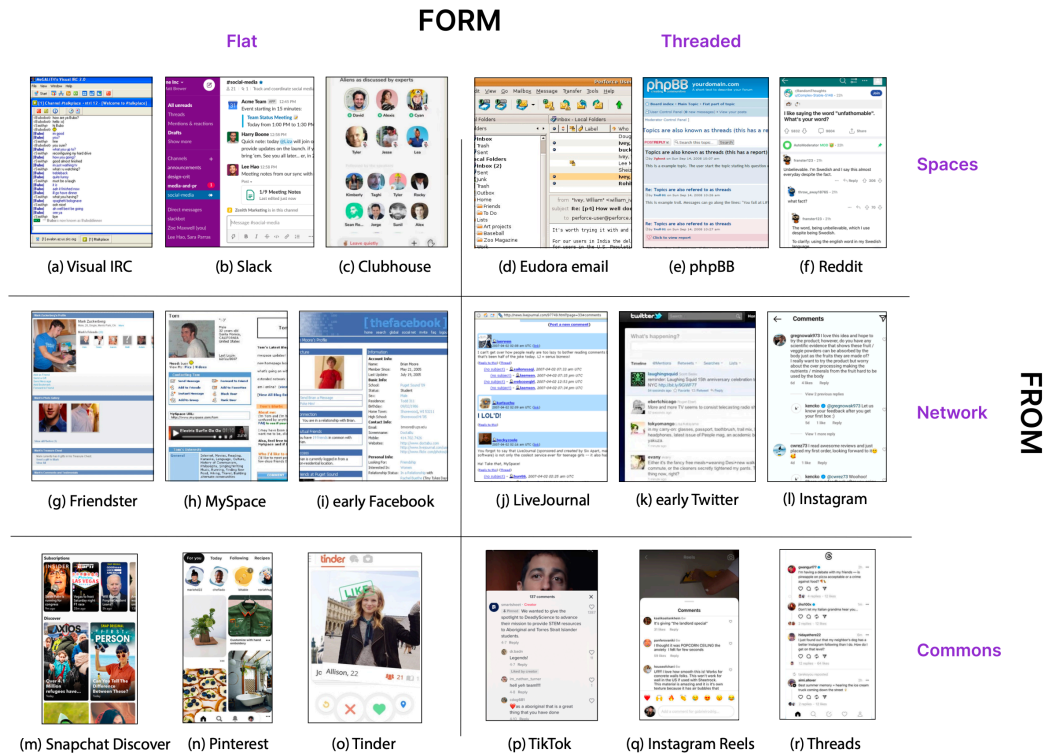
FORM

Flat

Threaded

FROM

Spaces

Network

Commons

(a) Visual IRC

(b) Slack

(c) Clubhouse

(d) Eudora email

(e) phpBB

(f) Reddit

(g) Friendster

(h) MySpace

(i) early Facebook

(j) LiveJournal

(k) early Twitter

(l) Instagram

(m) Snapchat Discover

(n) Pinterest

(o) Tinder

(p) TikTok

(q) Instagram Reels

(r) Threads